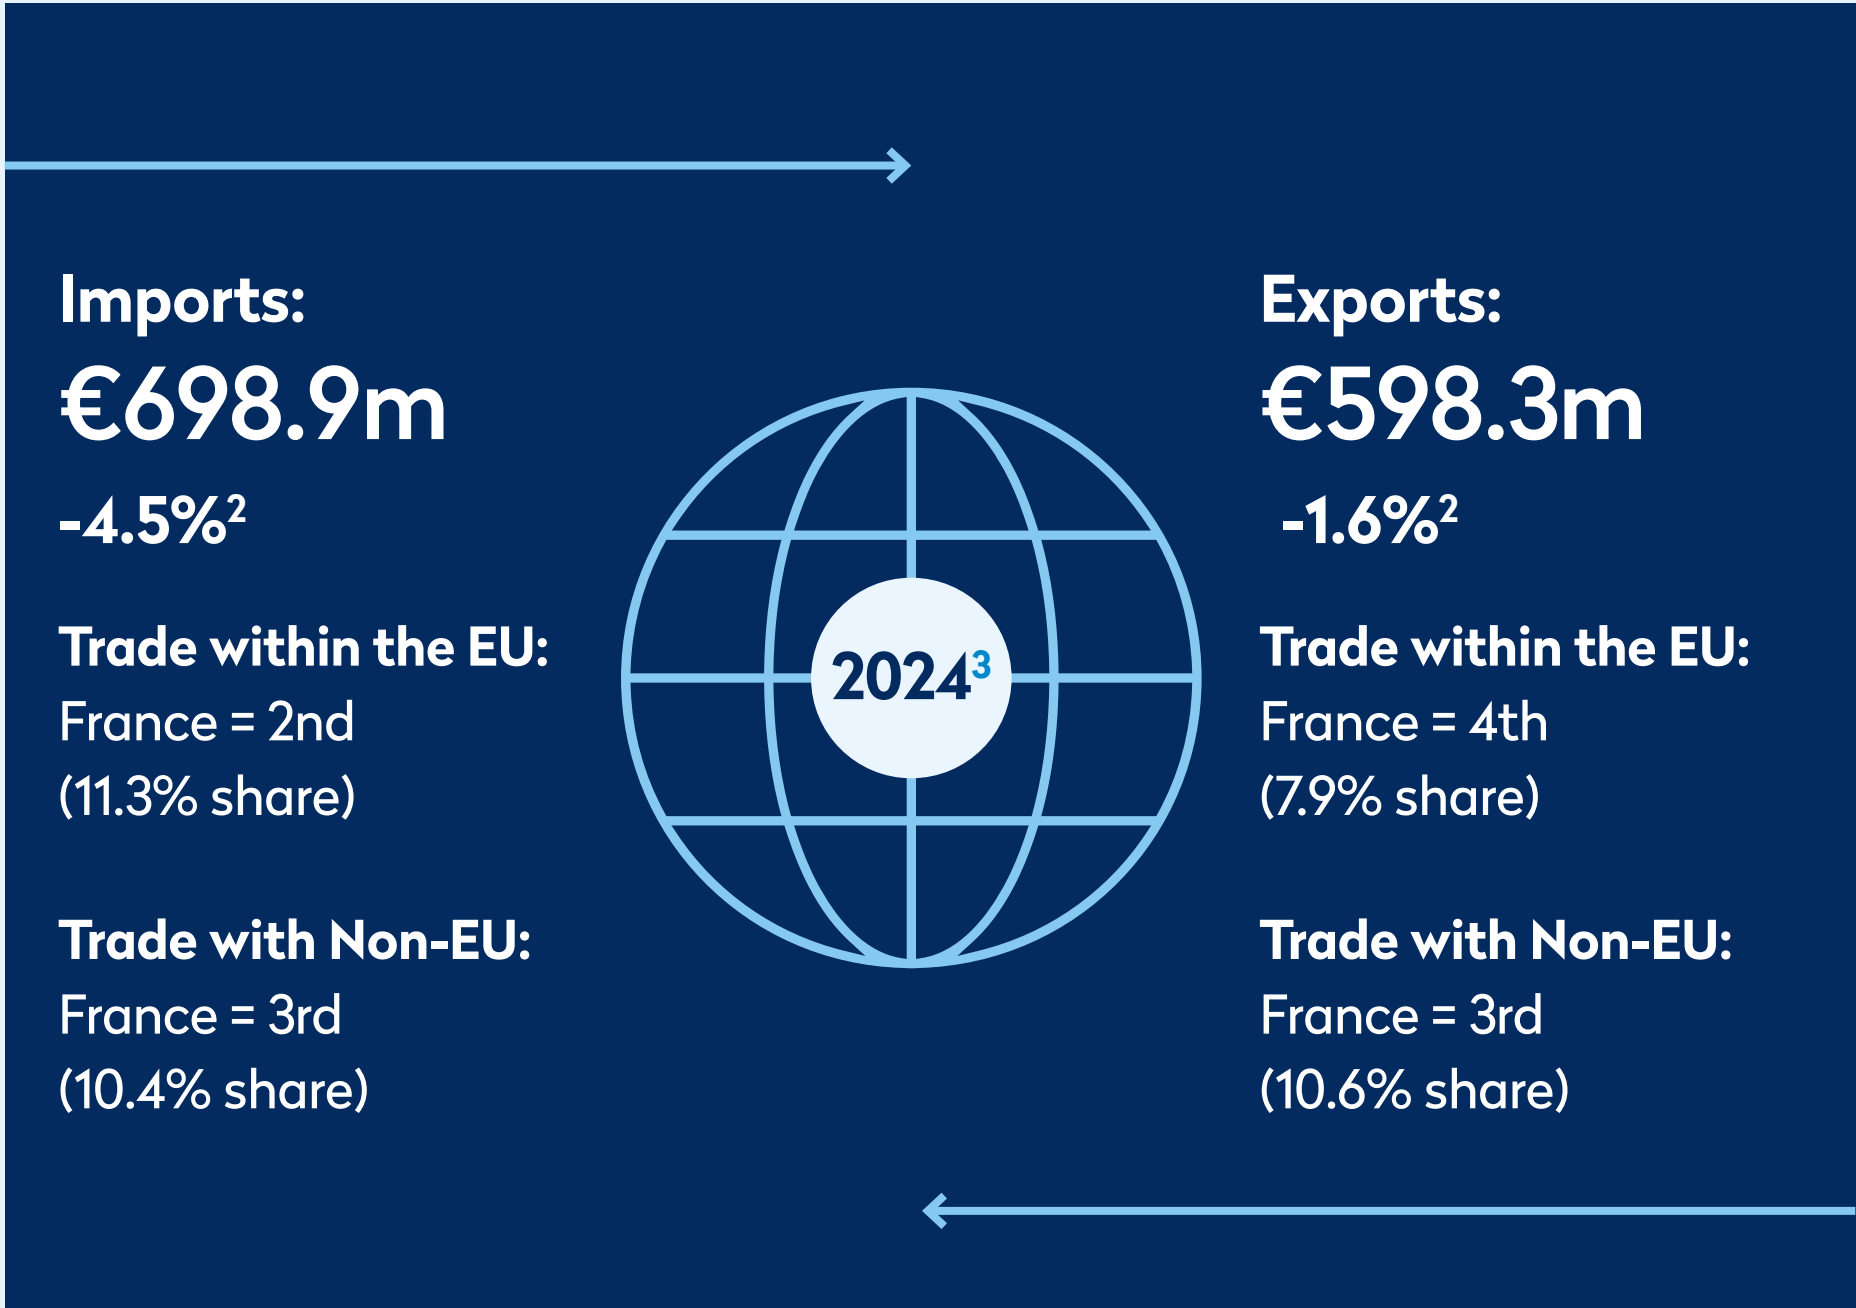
Imports:

€698.9m

-4.5%$^2$

Trade within the EU:
France = 2nd
(11.3% share)

Trade with Non-EU:
France = 3rd
(10.4% share)

2024$^3$

Exports:

€598.3m

-1.6%$^2$

Trade within the EU:
France = 4th
(7.9% share)

Trade with Non-EU:
France = 3rd
(10.6% share)